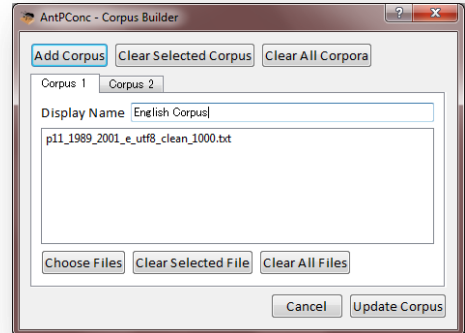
AntPConc - Corpus Builder

?

Add Corpus
Clear Selected Corpus
Clear All Corpora

Corpus 1
Corpus 2

Display Name
English Corpus

p11_1989_2001_e_utf8_clean_1000.txt

Choose Files
Clear Selected File
Clear All Files

Cancel
Update Corpus